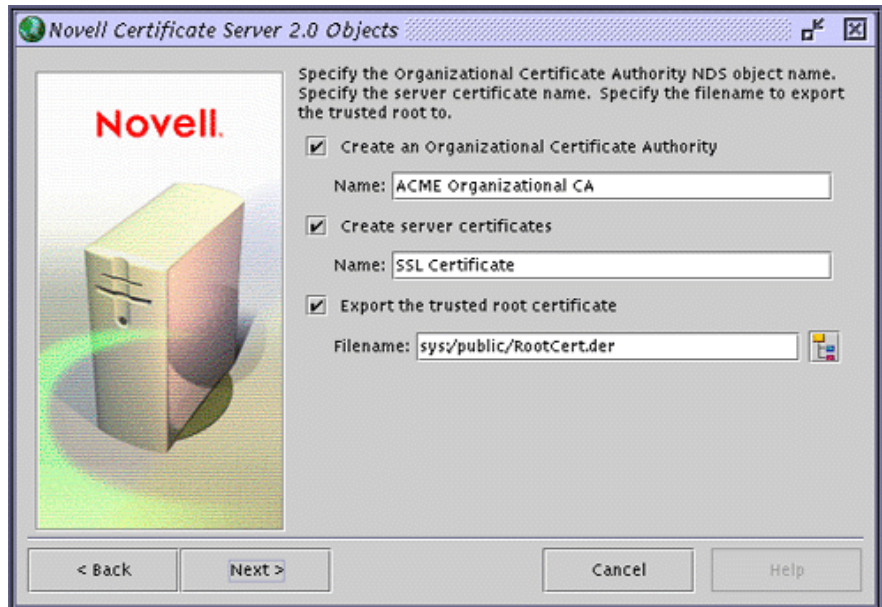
Novell Certificate Server 2.0 Objects

Novell.

Specify the Organizational Certificate Authority NDS object name. Specify the server certificate name. Specify the filename to export the trusted root to.

☑ Create an Organizational Certificate Authority

Name: ACME Organizational CA

☑ Create server certificates

Name: SSL Certificate

☑ Export the trusted root certificate

Filename: sys:/public/RootCert.der

< Back | Next > | Cancel | Help